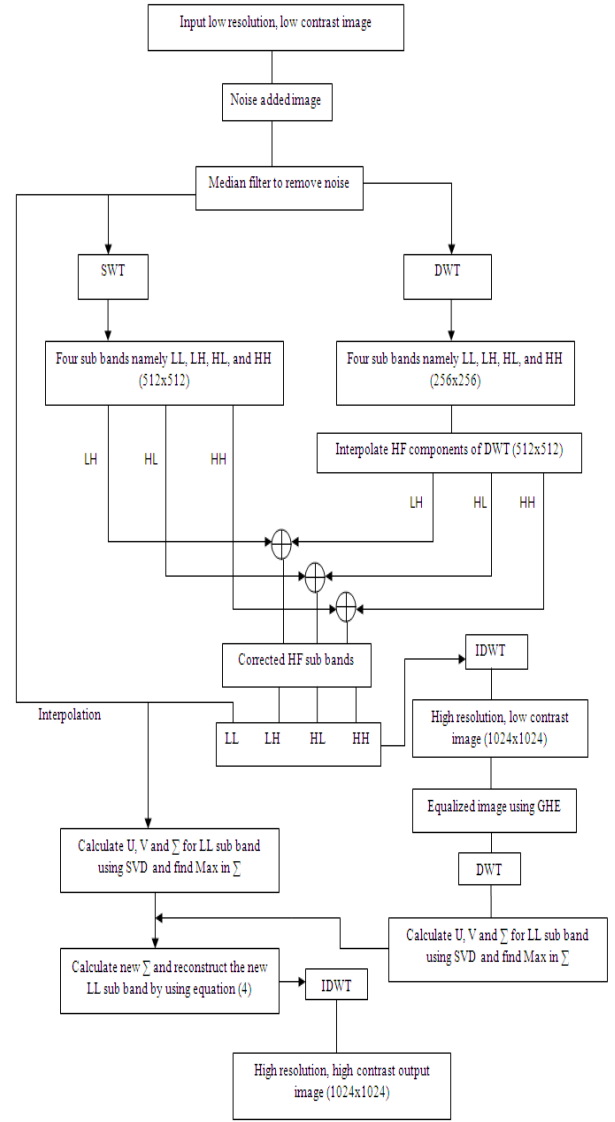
Input low resolution, low contrast image

Noise added image

Median filter to remove noise

SWT

DWT

Four sub bands namely LL, LH, HL, and HH (512x512)

Four sub bands namely LL, LH, HL, and HH (256x256)

LH

HL

HH

Interpolate HF components of DWT (512x512)

LH

HL

HH

Corrected HF sub bands

IDWT

Interpolation

LL

LH

HL

HH

High resolution, low contrast image (1024x1024)

Equalized image using GHE

Calculate U, V and $\sum$ for LL sub band using SVD and find Max in $\sum$

DWT

Calculate U, V and $\sum$ for LL sub band using SVD and find Max in $\sum$

Calculate new $\sum$ and reconstruct the new LL sub band by using equation (4)

IDWT

High resolution, high contrast output image (1024x1024)